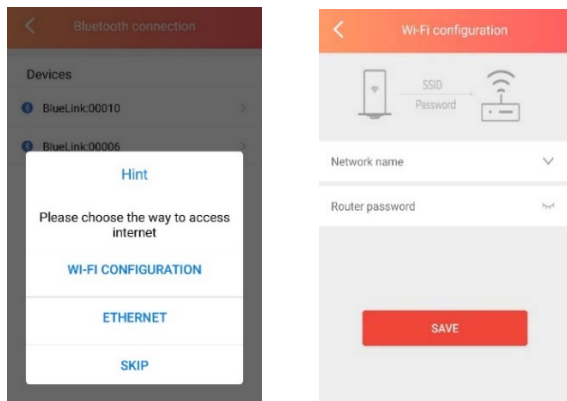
Bluetooth connection

Devices

BlueLink:00010

BlueLink:00006

Hint

Please choose the way to access internet

WI-FI CONFIGURATION

ETHERNET

SKIP

Wi-Fi configuration

SSID

Password

Network name

Router password

SAVE